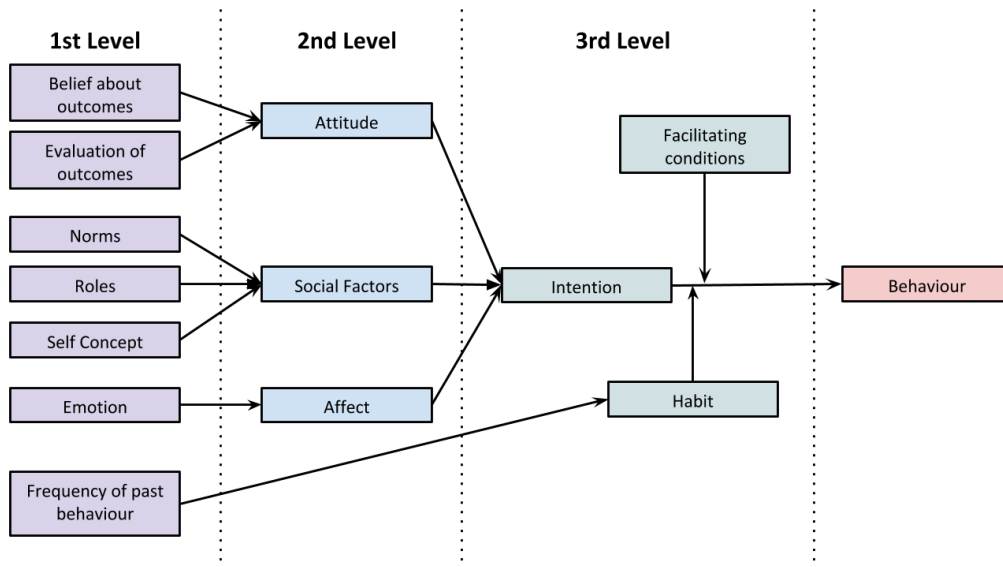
1st Level

2nd Level

3rd Level

Belief about outcomes

Evaluation of outcomes

Norms

Roles

Self Concept

Emotion

Frequency of past behaviour

Attitude

Social Factors

Affect

Intention

Facilitating conditions

Habit

Behaviour